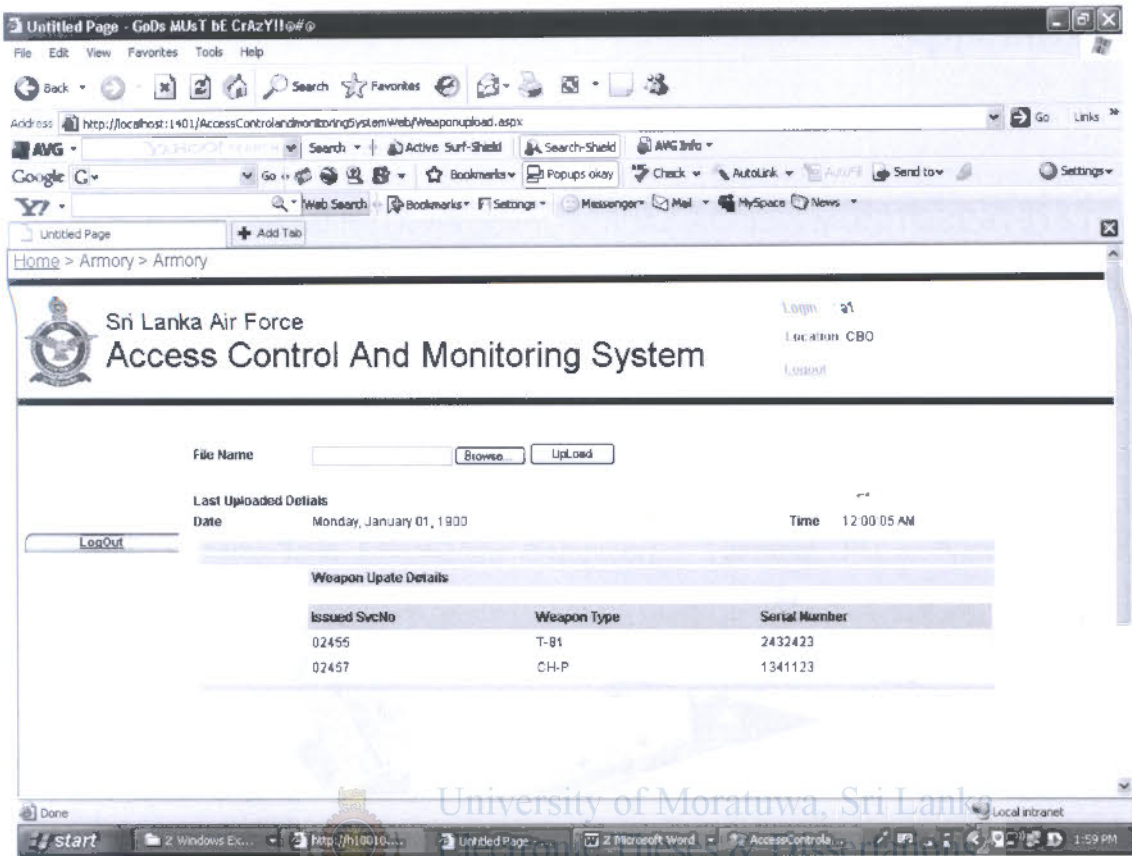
Untitled Page - GoDs MUsT bE CrAzY!!@#@

File Edit View Favorites Tools Help

Back Search Favorites

Address http://localhost:1401/AccessControlandMonitoringSystemWeb/Weaponupload.aspx Go Links

AVG Search Active Surf-Shield Search-Shield AVG Info

Google G Go Bookmarks Popups okay Check AutoLink Send to Settings

Y! Web Search Bookmarks Settings Messenger Mail MySpace News

Untitled Page Add Tab

Home > Armory > Armory

Sri Lanka Air Force
Access Control And Monitoring System

Login : a1
Location CBO
Logout

File Name Browse... UpLoad

Last Uploaded Detials
Date Monday, January 01, 1900 Time 12:00:05 AM

LogOut

Weapon Upate Details

| Issued SvcNo | Weapon Type | Serial Number |
|---|---|---|
| 02456 | T-81 | 2432423 |
| 02457 | CH-P | 1341123 |

Done University of Moratuwa, Sri Lanka Local intranet

start 2 Windows Ex... http://h10010... Untitled Page 2 Microsoft Word AccessControla... 1:59 PM